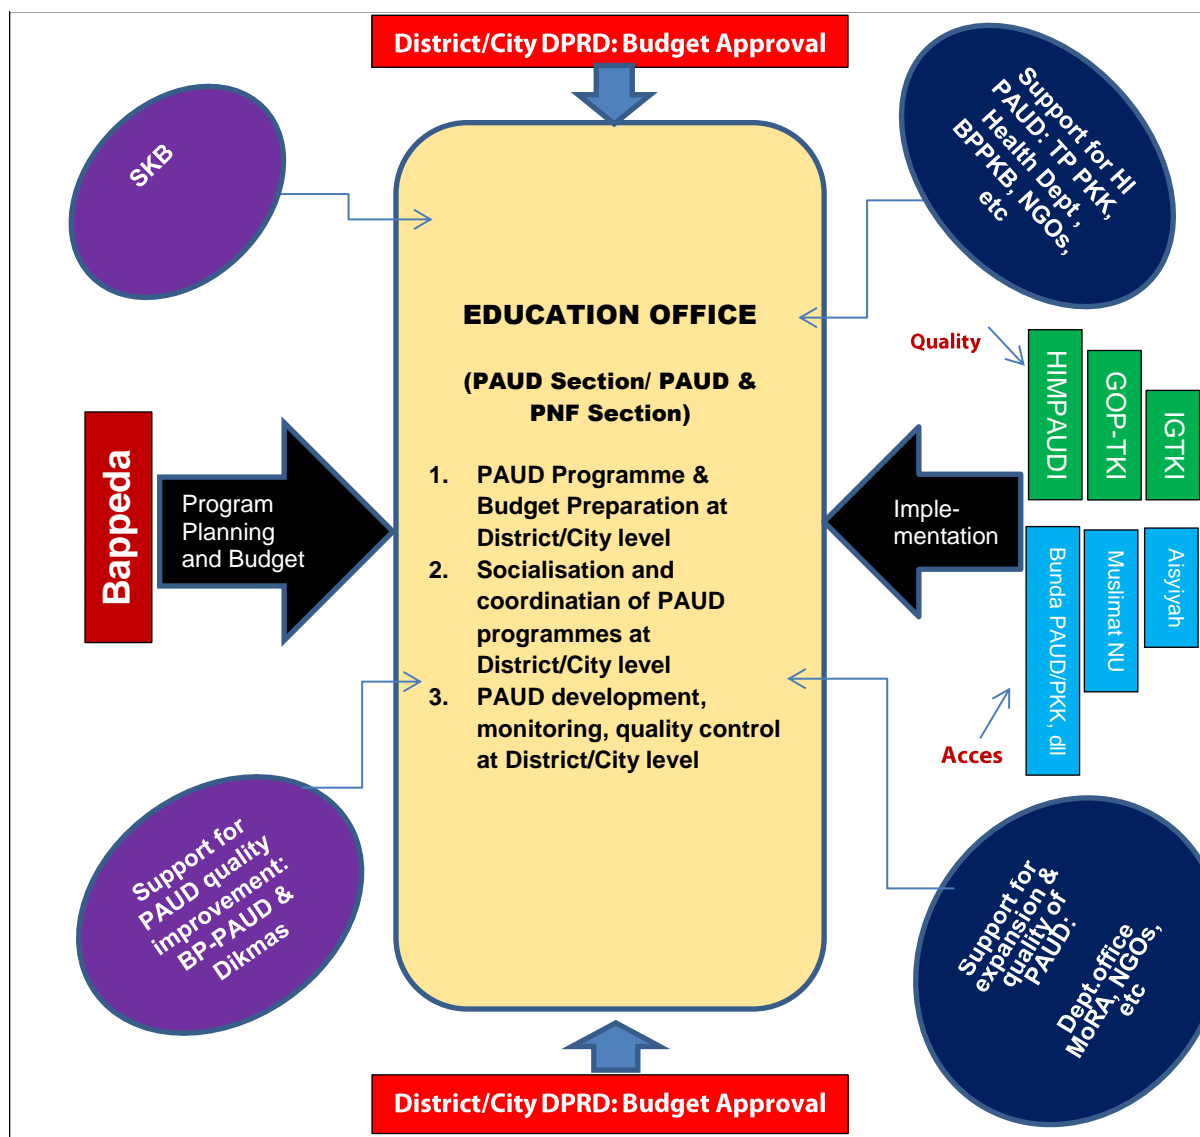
District/City DPRD: Budget Approval

SKB

Support for HI PAUD: TP PKK, Health Dept , BPPKB, NGOs, etc

EDUCATION OFFICE

(PAUD Section/ PAUD & PNF Section)

1. PAUD Programme & Budget Preparation at District/City level
2. Socialisation and coordinatian of PAUD programmes at District/City level
3. PAUD development, monitoring, quality control at District/City level

Quality

HIMPAUDI

GOP-TKI

IGTKI

Bappeda

Program Planning and Budget

Imple-mentation

Bunda PAUD/PKK, dll

Muslimat NU

Aisyiyah

Acces

Support for PAUD quality improvement: BP-PAUD & Dikmas

Support for expansion & quality of PAUD: Dept.office MoRA, NGOs, etc

District/City DPRD: Budget Approval